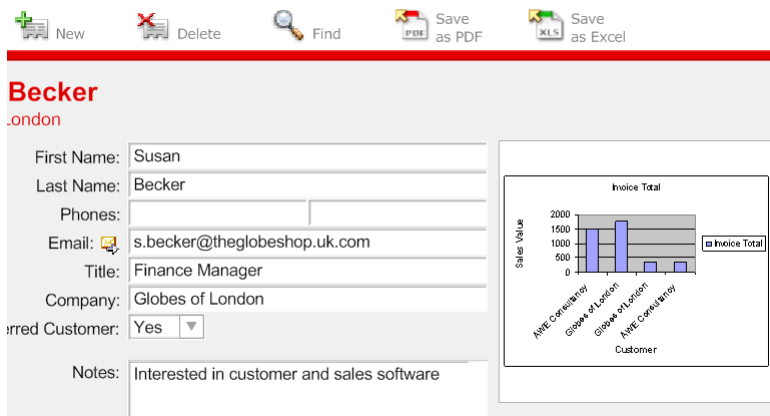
New Delete Find Save as PDF Save as Excel

Becker
ondon

First Name: Susan
Last Name: Becker
Phones:
Email: s.becker@theglobeshop.uk.com
Title: Finance Manager
Company: Globes of London
rred Customer: Yes
Notes: Interested in customer and sales software

Invoice Total
2000
1500
1000
500
0
Sales Value
AWE Consultancy
Globes of London
Globes of London
AWE Consultancy
Customer
Invoice Total